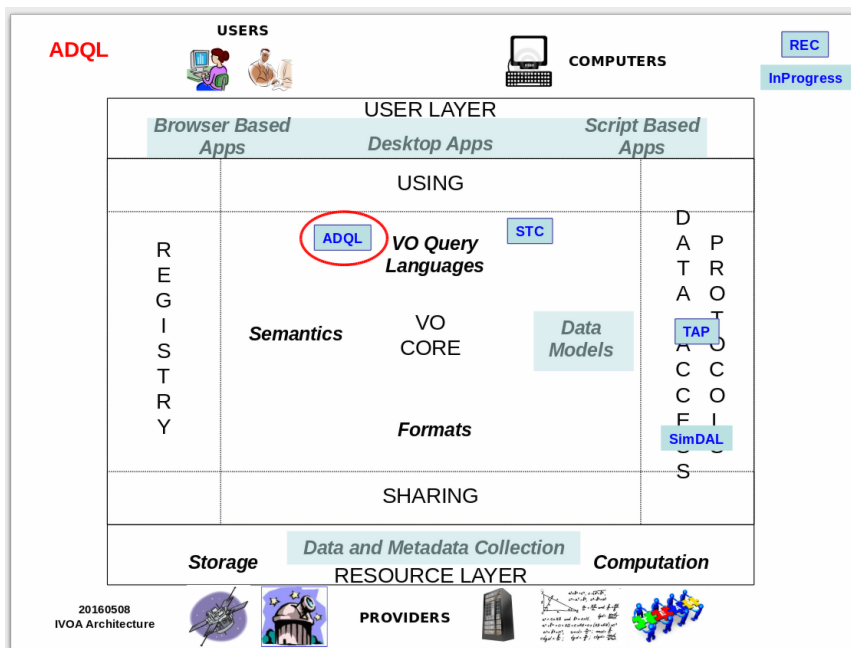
ADQL

USERS

COMPUTERS

REC

InProgress

USER LAYER

Browser Based Apps

Desktop Apps

Script Based Apps

USING

R E G I S T R Y

ADQL

VO Query Languages

STC

D A T A A C C E S S

P R O T O C O L S

TAP

Semantics

VO CORE

Data Models

Formats

SimDAL

SHARING

Storage

Data and Metadata Collection

Computation

RESOURCE LAYER

20160508
IVOA Architecture

PROVIDERS